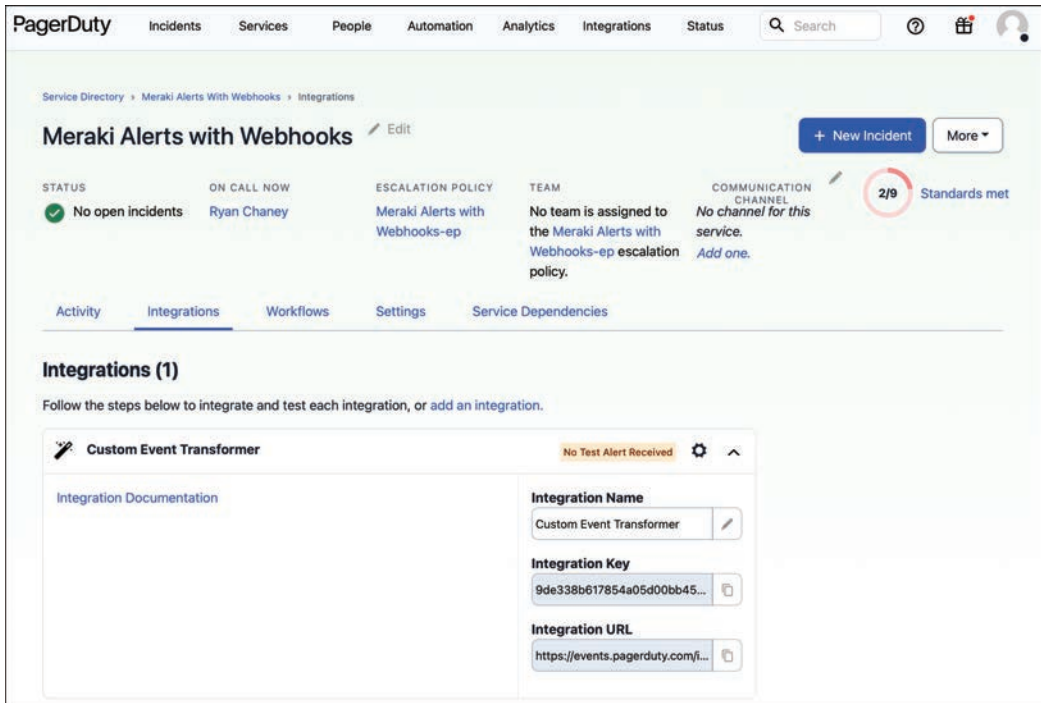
PagerDuty Incidents Services People Automation Analytics Integrations Status Search

Service Directory › Meraki Alerts With Webhooks › Integrations

Meraki Alerts with Webhooks Edit

+ New Incident More

STATUS
No open incidents

ON CALL NOW
Ryan Chaney

ESCALATION POLICY
Meraki Alerts with Webhooks-ep

TEAM
No team is assigned to the Meraki Alerts with Webhooks-ep escalation policy.

COMMUNICATION CHANNEL
No channel for this service. Add one.

2/9 Standards met

Activity Integrations Workflows Settings Service Dependencies

Integrations (1)

Follow the steps below to integrate and test each integration, or add an integration.

Custom Event Transformer

No Test Alert Received

Integration Documentation

Integration Name
Custom Event Transformer

Integration Key
9de338b617854a05d00bb45...

Integration URL
https://events.pagerduty.com/i...